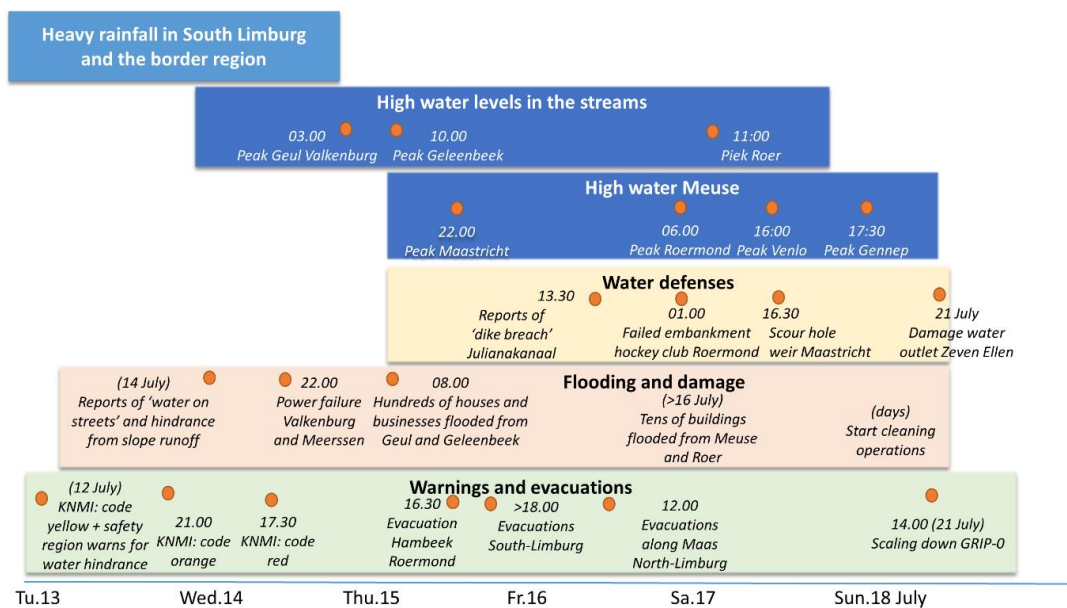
Heavy rainfall in South Limburg and the border region

High water levels in the streams

03.00
Peak Geul Valkenburg

10.00
Peak Geleenbeek

11:00
Piek Roer

High water Meuse

22.00
Peak Maastricht

06.00
Peak Roermond

16:00
Peak Venlo

17:30
Peak Gennep

Water defenses

13.30
Reports of 'dike breach' Julianakanaal

01.00
Failed embankment hockey club Roermond

16.30
Scour hole weir Maastricht

21 July
Damage water outlet Zeven Ellen

Flooding and damage

(14 July)
Reports of 'water on streets' and hindrance from slope runoff

22.00
Power failure Valkenburg and Meerssen

08.00
Hundreds of houses and businesses flooded from Geul and Geleenbeek

(>16 July)
Tens of buildings flooded from Meuse and Roer

(days)
Start cleaning operations

Warnings and evacuations

(12 July)
KNMI: code yellow + safety region warns for water hindrance

21.00
KNMI: code orange

17.30
KNMI: code red

16.30
Evacuation Hambeek Roermond

>18.00
Evacuations South-Limburg

12.00
Evacuations along Maas North-Limburg

14.00 (21 July)
Scaling down GRIP-0

Tu.13 Wed.14 Thu.15 Fr.16 Sa.17 Sun.18 July